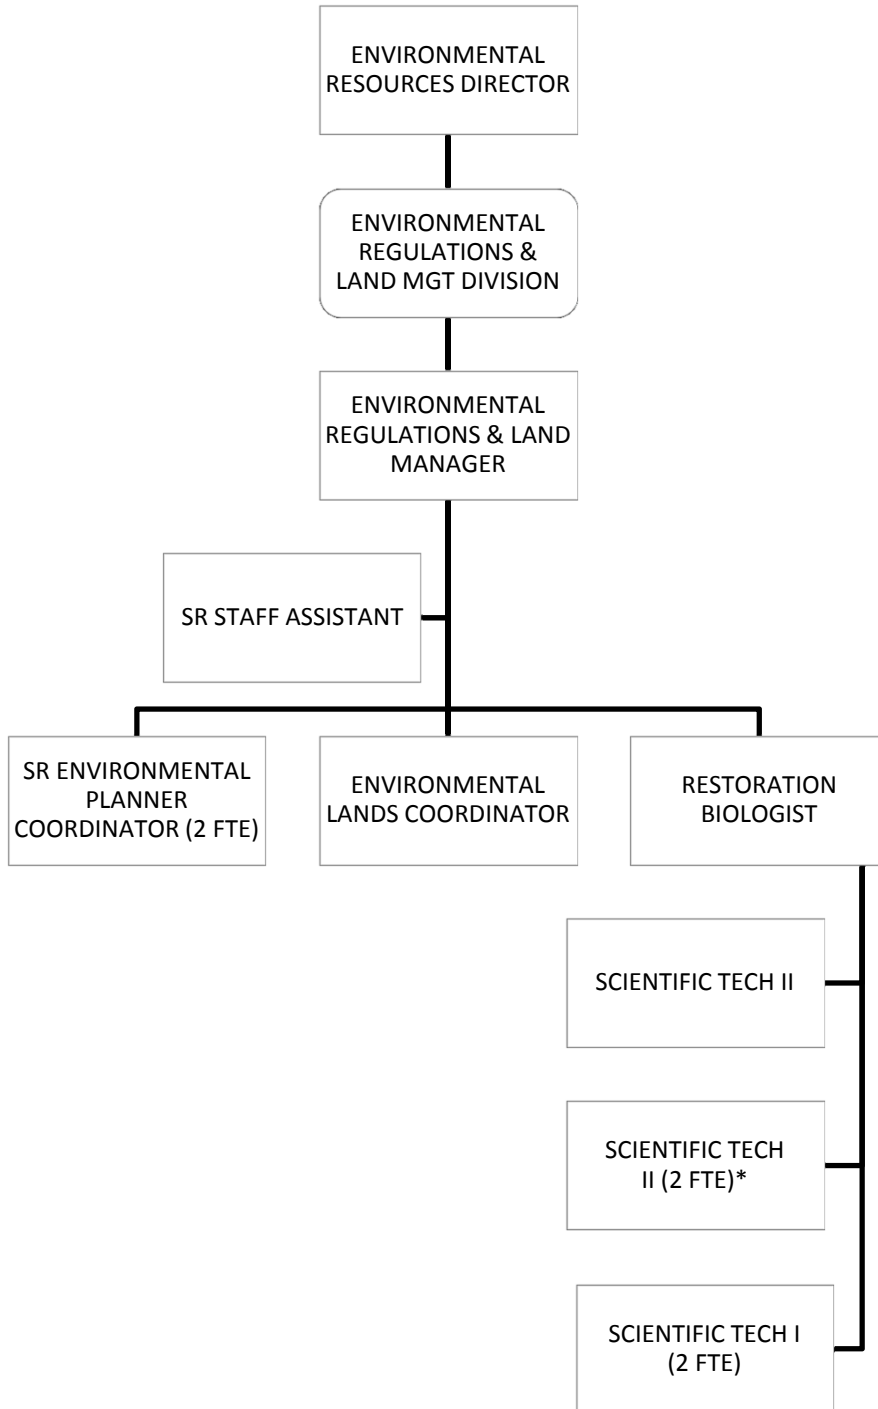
ENVIRONMENTAL RESOURCES DIRECTOR

ENVIRONMENTAL REGULATIONS & LAND MGT DIVISION

ENVIRONMENTAL REGULATIONS & LAND MANAGER

SR STAFF ASSISTANT

SR ENVIRONMENTAL PLANNER COORDINATOR (2 FTE)

ENVIRONMENTAL LANDS COORDINATOR

RESTORATION BIOLOGIST

SCIENTIFIC TECH II

SCIENTIFIC TECH II (2 FTE)*

SCIENTIFIC TECH I (2 FTE)